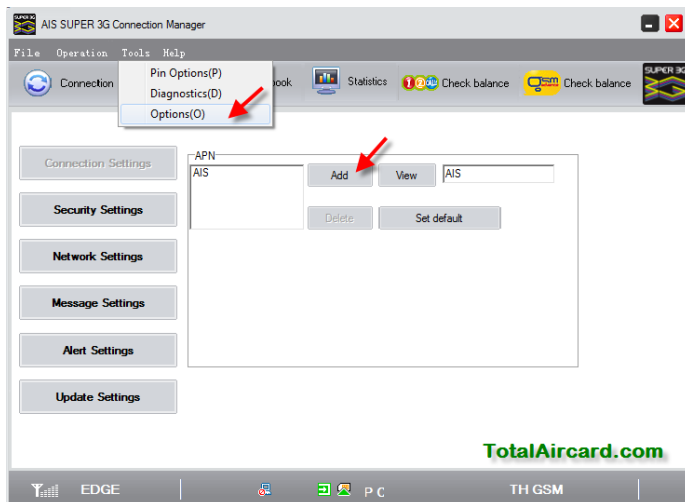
AIS SUPER 3G Connection Manager

File Operation Tools Help

Pin Options(P)
Diagnostics(D)
Options(O)

Connection
book
Statistics
Check balance
Check balance
SUPER 3G

Connection Settings
Security Settings
Network Settings
Message Settings
Alert Settings
Update Settings

APN
AIS
Add
View
AIS
Delete
Set default

TotalAircard.com

EDGE
PC
TH GSM